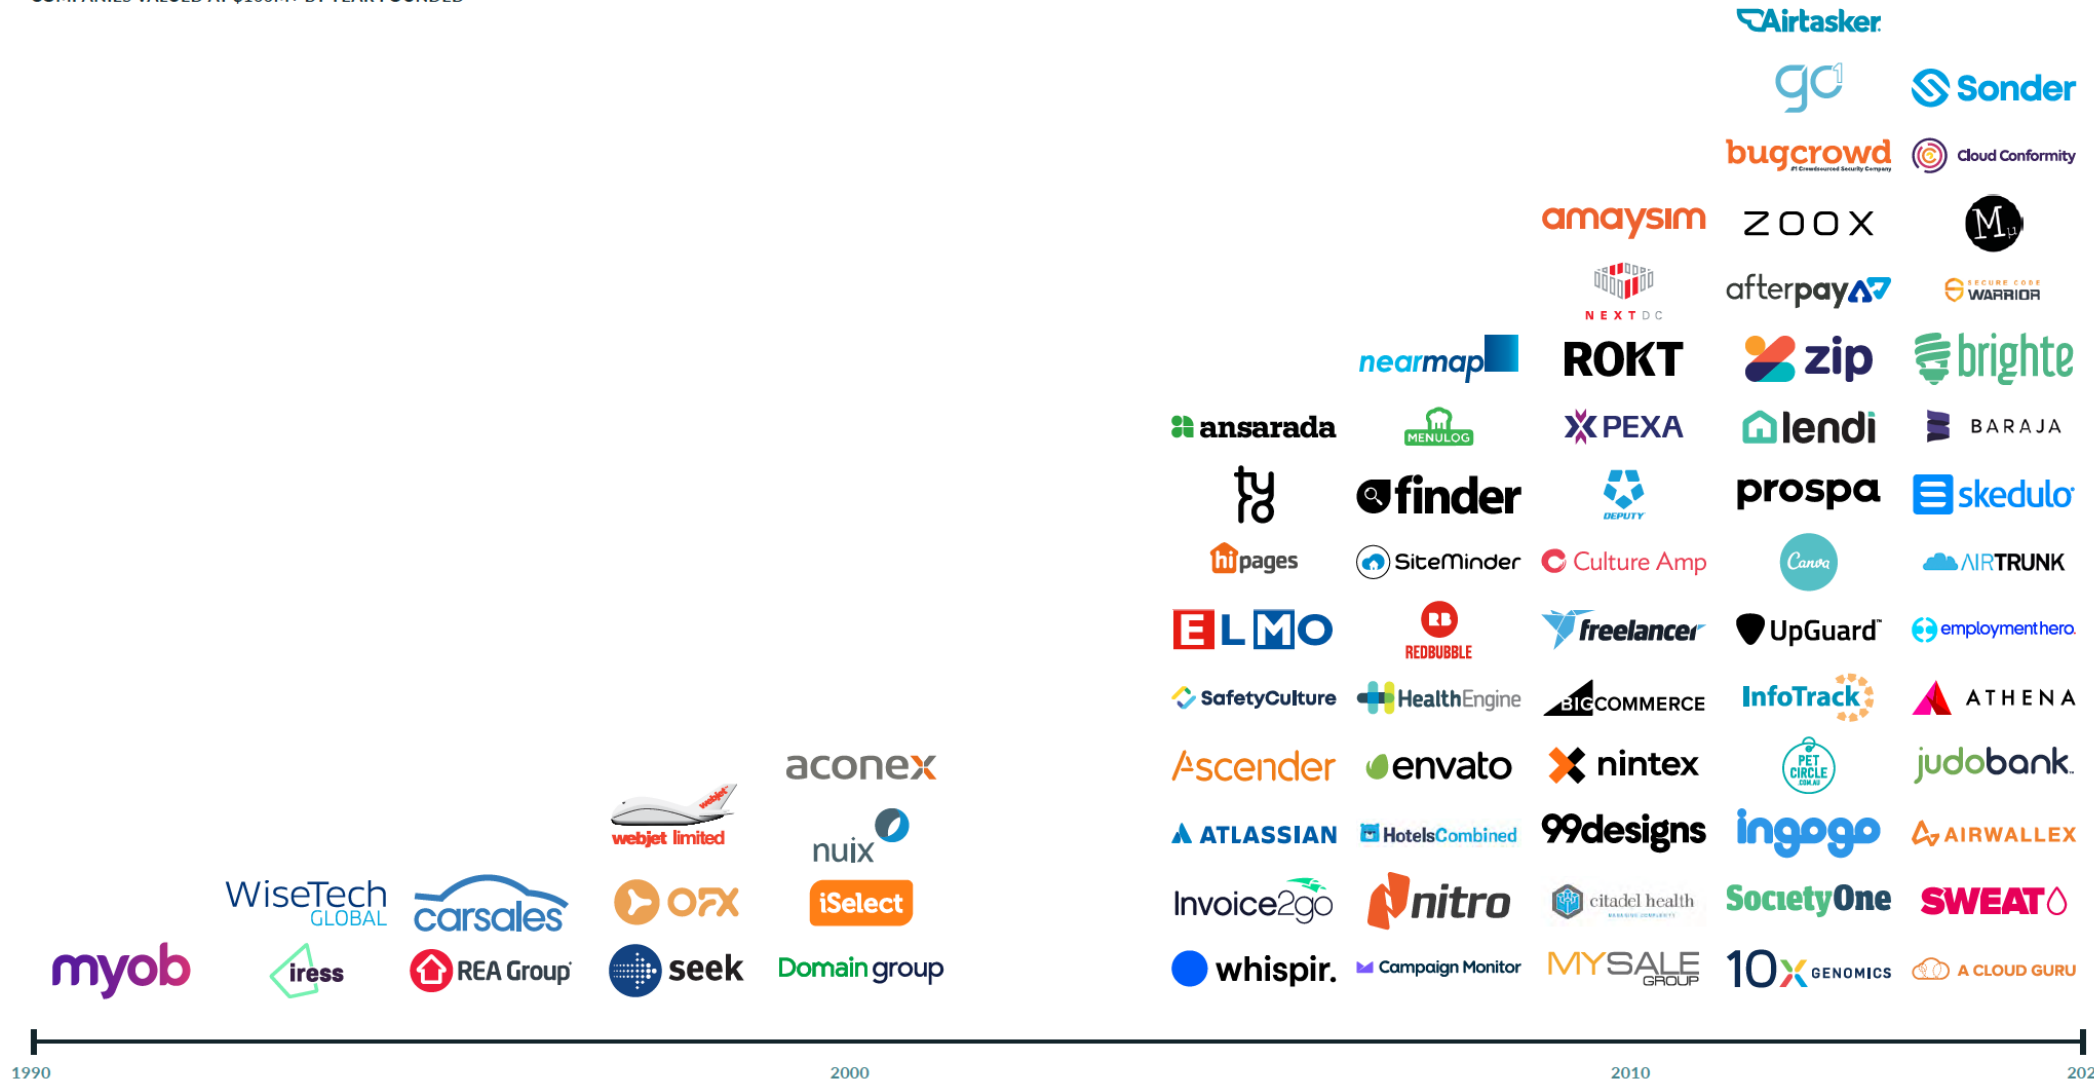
COMPANIES VALUED AT $100M+ BY YEAR FOUNDED

Airtasker

go1
Sonder

bugcrowd
Cloud Conformity

amaysim
ZOOX
M

NEXTDC
afterpay
SECURE CODE WARRIOR

nearmap
ROKT
zip
brighte

ansarada
MENULOG
PEXA
lendi
BARAJA

tyro
finder
DEPUTY
prospa
skedulo

hipages
SiteMinder
Culture Amp
Canva
AIRTRUNK

ELMO
REDBUBBLE
freelancer
UpGuard
employmenthero

SafetyCulture
HealthEngine
BIGCOMMERCE
InfoTrack
ATHENA

aconex
Ascender
envato
nintex
PET CIRCLE
judobank

webjet limited
nuix
ATLASSIAN
HotelsCombined
99designs
ingogo
AIRWALLEX

WiseTech GLOBAL
carsales
OFX
iSelect
Invoice2go
nitro
citadel health
SocietyOne
SWEAT

myob
iress
REA Group
seek
Domain group
whispir.
Campaign Monitor
MYSALE GROUP
10X GENOMICS
A CLOUD GURU

1990
2000
2010
202